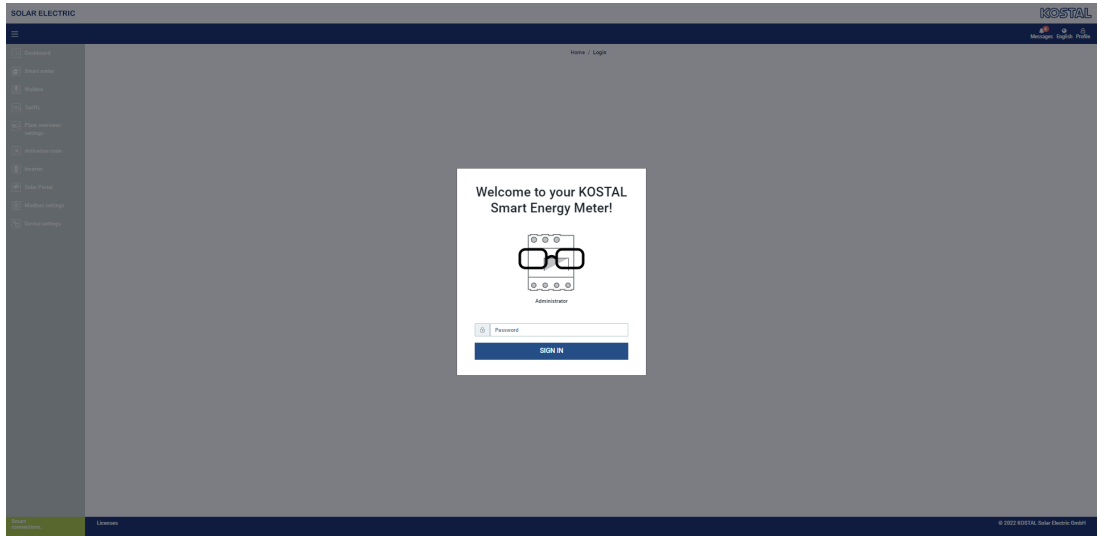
SOLAR ELECTRIC

KOSTAL

Messages English Profile

Dashboard
Smart meter
Wallbox
Tariffs
Plant overview settings
Inbound mode
Inverter
Solar Portal
Modbus settings
Device settings

Home / Login

Welcome to your KOSTAL Smart Energy Meter!

Administrator

Password

SIGN IN

Smart connections.

Licenses

© 2022 KOSTAL Solar Electric GmbH